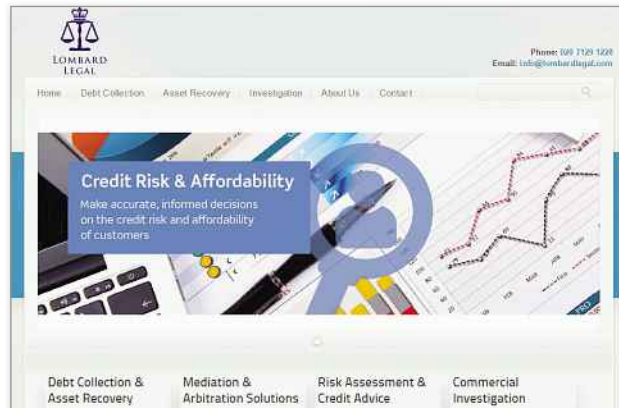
LOMBARD LEGAL

Phone: 020 7129 1220
Email: info@lombardlegal.com

Home Debt Collection Asset Recovery Investigation About Us Contact

Credit Risk & Affordability

Make accurate, informed decisions on the credit risk and affordability of customers

Debt Collection & Asset Recovery

Mediation & Arbitration Solutions

Risk Assessment & Credit Advice

Commercial Investigation